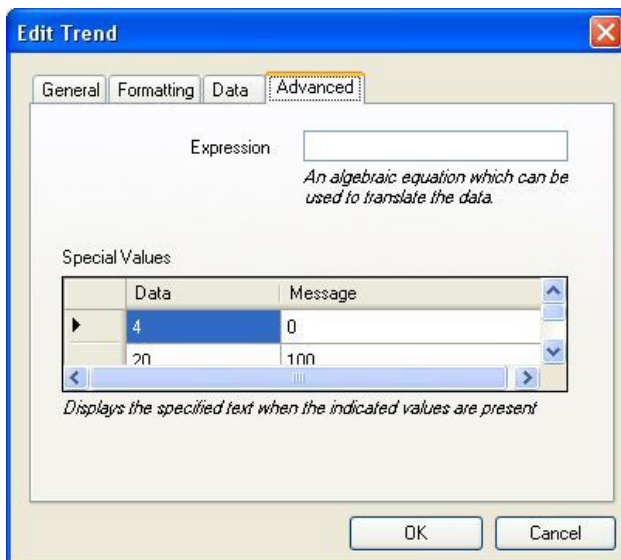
Edit Trend

General | Formatting | Data | Advanced

Expression

An algebraic equation which can be used to translate the data.

Special Values

| | Data | Message |
|---|---|---|
| ▶ | 4 | 0 |
| | 20 | 100 |

Displays the specified text when the indicated values are present

OK

Cancel